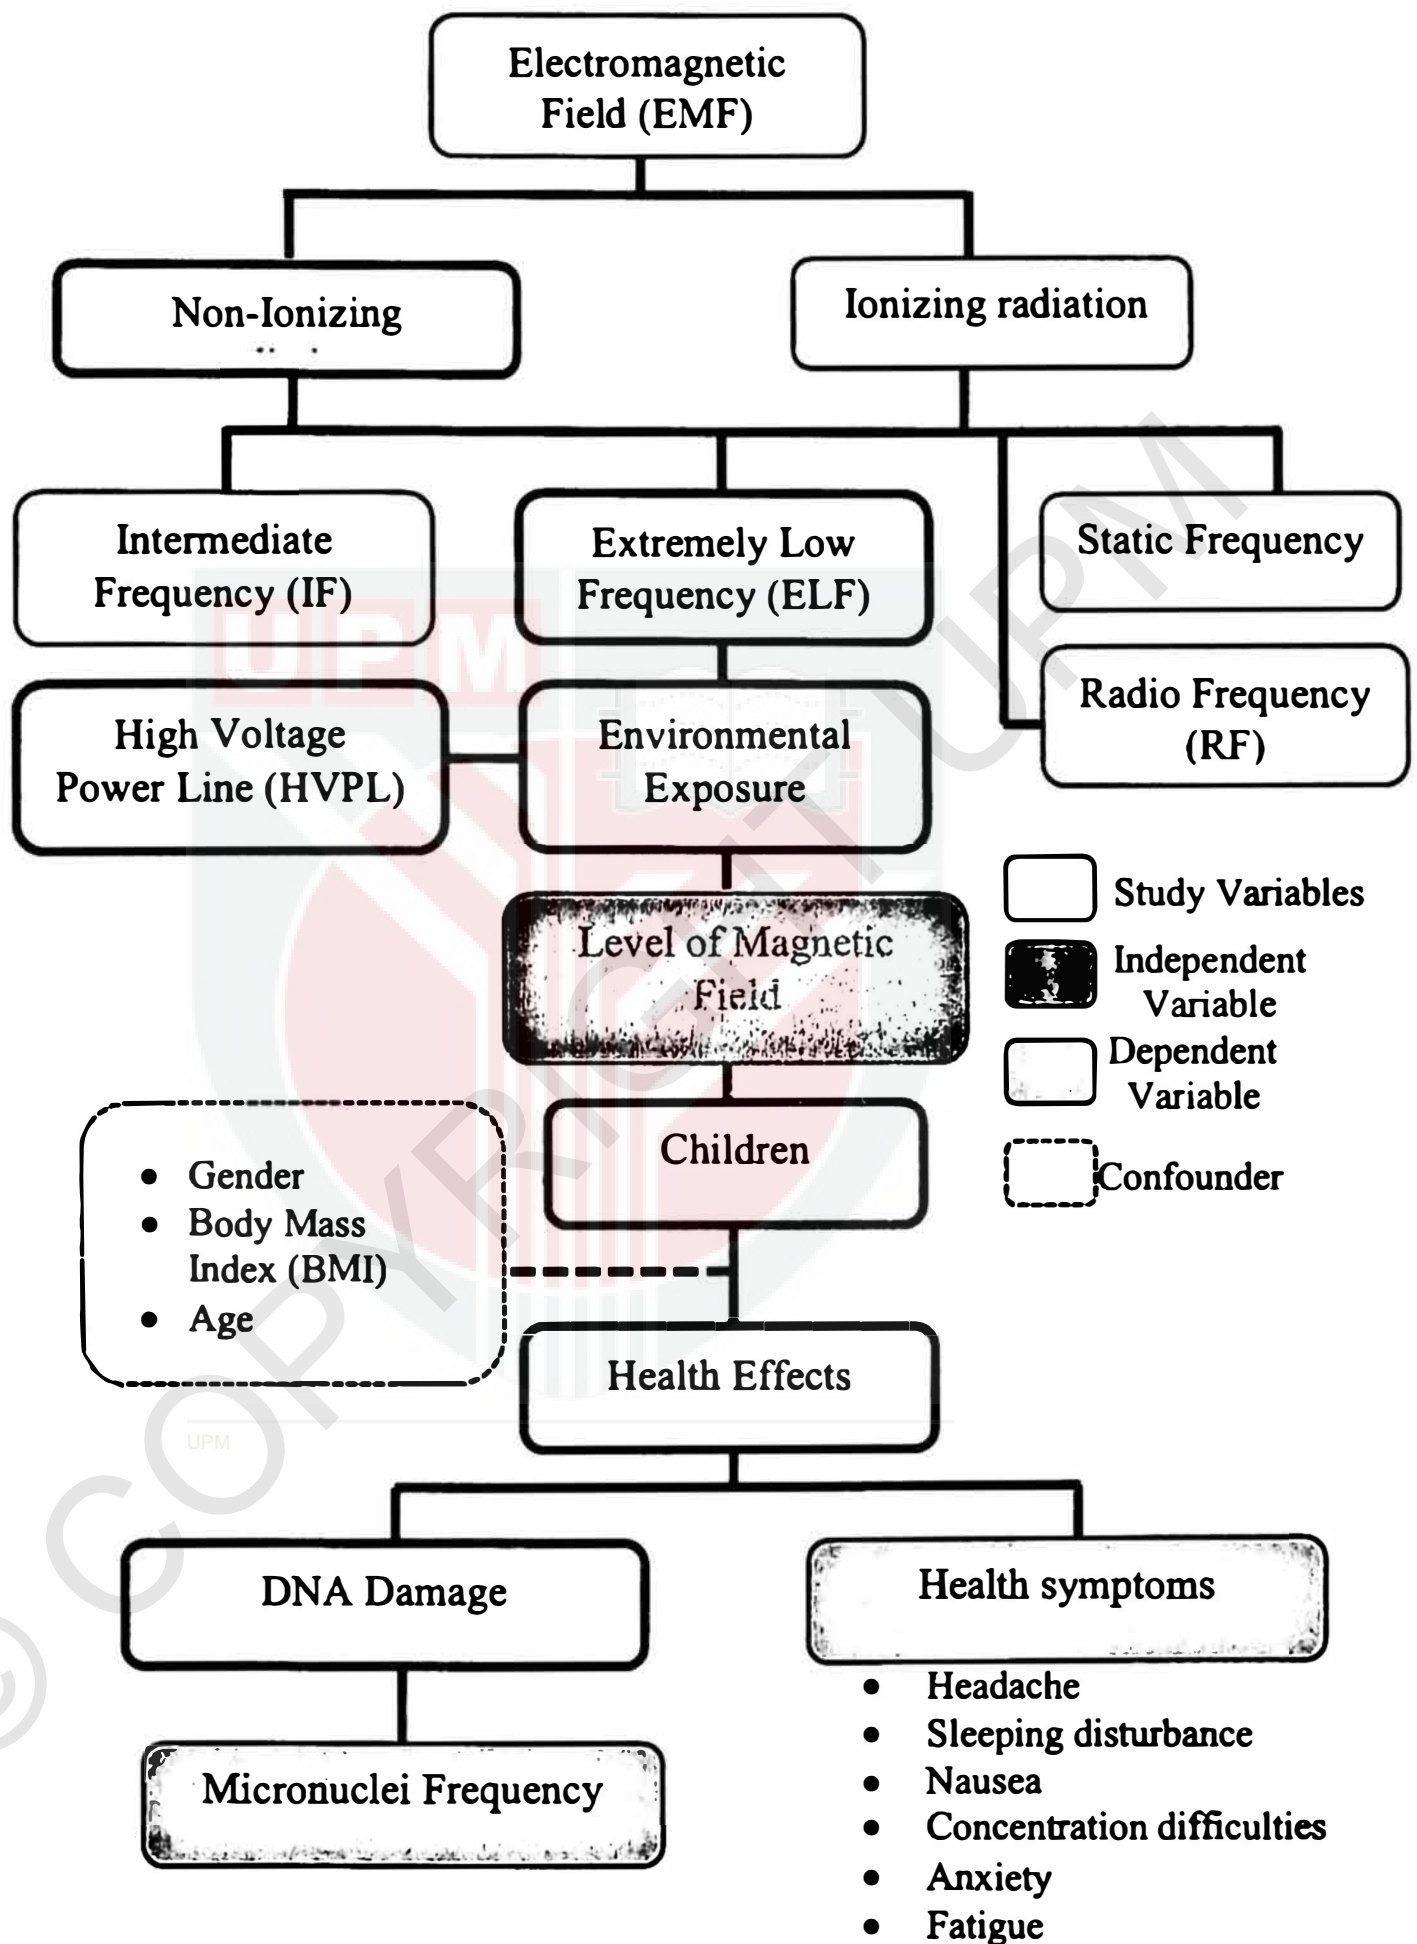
Electromagnetic Field (EMF)

Non-Ionizing

Ionizing radiation

Intermediate Frequency (IF)

Extremely Low Frequency (ELF)

Static Frequency

Radio Frequency (RF)

High Voltage Power Line (HVPL)

Environmental Exposure

Study Variables

Independent Variable

Dependent Variable

Confounder

Level of Magnetic Field

Children

- Gender
- Body Mass Index (BMI)
- Age

Health Effects

DNA Damage

Health symptoms

Micronuclei Frequency

- Headache
- Sleeping disturbance
- Nausea
- Concentration difficulties
- Anxiety
- Fatigue

UPM

© COPYRIGHT UPM